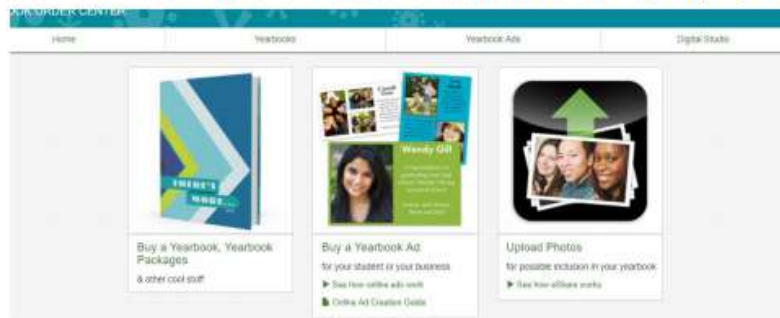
OK ORDER CENTER

Home | Yearbooks | Yearbook Ads | Digital Studio

THERE'S MORE

Buy a Yearbook, Yearbook Packages

& other cool stuff

Wendy Gill

Buy a Yearbook Ad

for your student or your business

▶ See how online ads work

Online Ad Creation Guide

Upload Photos

for possible inclusion in your yearbook

▶ See how eShare works